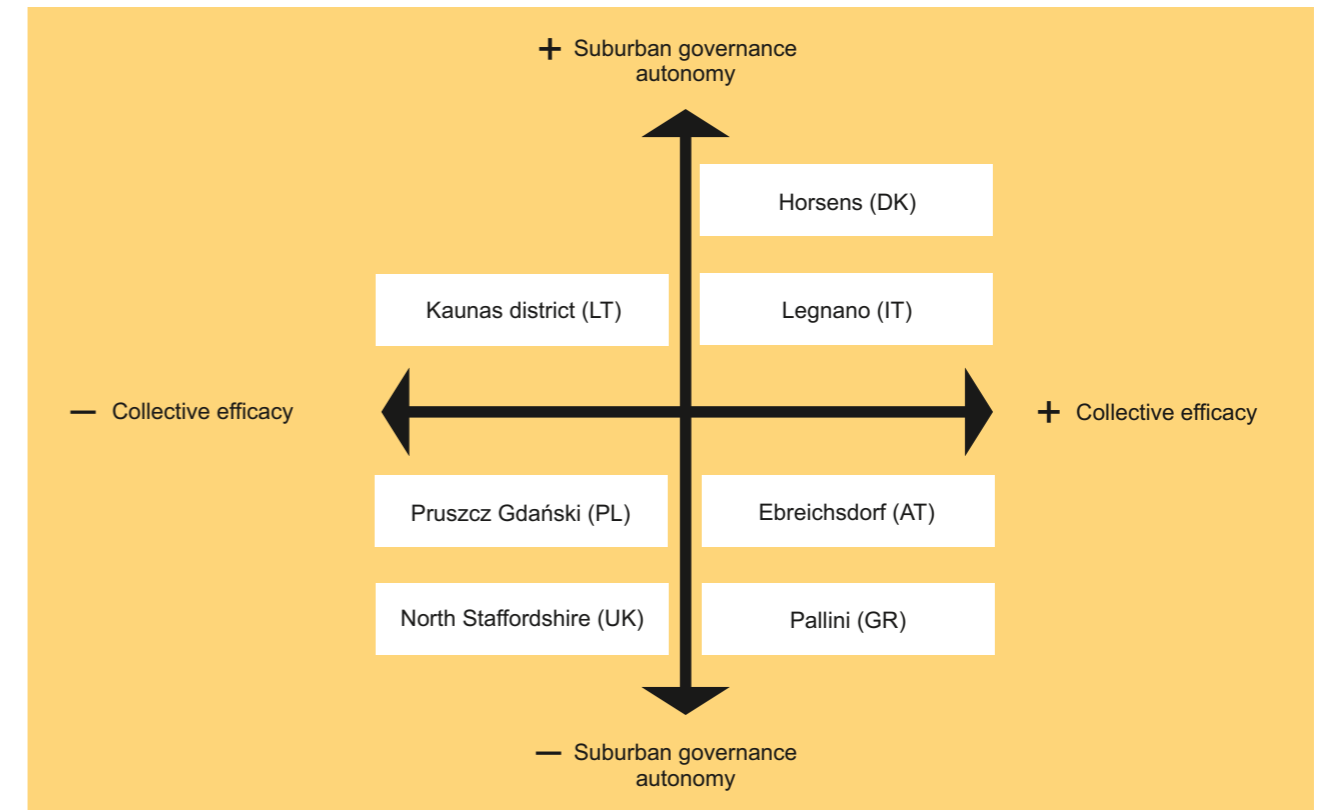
+ Suburban governance autonomy

Horsens (DK)

Kaunas district (LT)

Legnano (IT)

— Collective efficacy

+ Collective efficacy

Pruszcz Gdański (PL)

Ebreichsdorf (AT)

North Staffordshire (UK)

Pallini (GR)

— Suburban governance autonomy